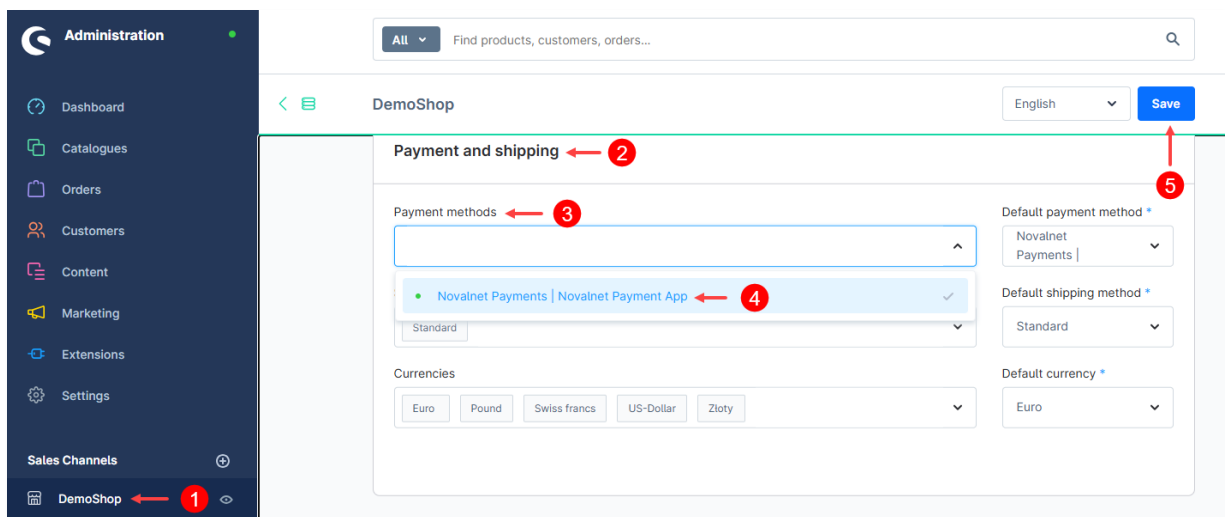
Administration

Dashboard

Catalogues

Orders

Customers

Content

Marketing

Extensions

Settings

Sales Channels

DemoShop

1

All

Find products, customers, orders...

DemoShop

English

Save

5

Payment and shipping

2

Payment methods

3

Novalnet Payments | Novalnet Payment App

4

Standard

Default payment method *

Novalnet Payments |

Default shipping method *

Standard

Currencies

Euro

Pound

Swiss francs

US-Dollar

Zloty

Default currency *

Euro